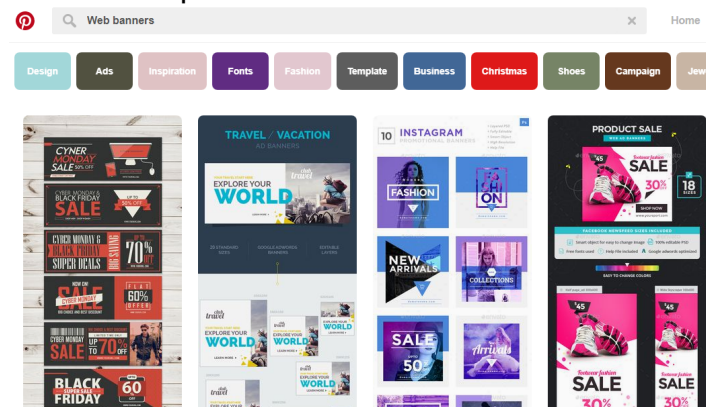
Web banners

Home

Design
Ads
Inspiration
Fonts
Fashion
Template
Business
Christmas
Shoes
Campaign
Jew

CYNER MONDAY SALE 50% OFF
CYBER MONDAY & BLACK FRIDAY SALE 50% OFF
CYBER MONDAY & BLACK FRIDAY SUPER DEALS 70% OFF
CYBER MONDAY 60% OFFER
CYBER MONDAY SALE UP TO 70% OFF
BLACK FRIDAY SUPER SALE 60 OFF

TRAVEL VACATION
AD BANNERS
EXPLORE YOUR WORLD
EXPLORE YOUR WORLD
EXPLORE YOUR WORLD
EXPLORE YOUR WORLD
EXPLORE YOUR WORLD

10 INSTAGRAM
PROMOTIONAL BANNERS
FASHION
ON
NEW ARRIVALS
COLLECTIONS
SALE 50%
Arrivals

PRODUCT SALE
45
SALE
30%
18
SHOP NOW
45
SALE
30%
45
SALE
30%